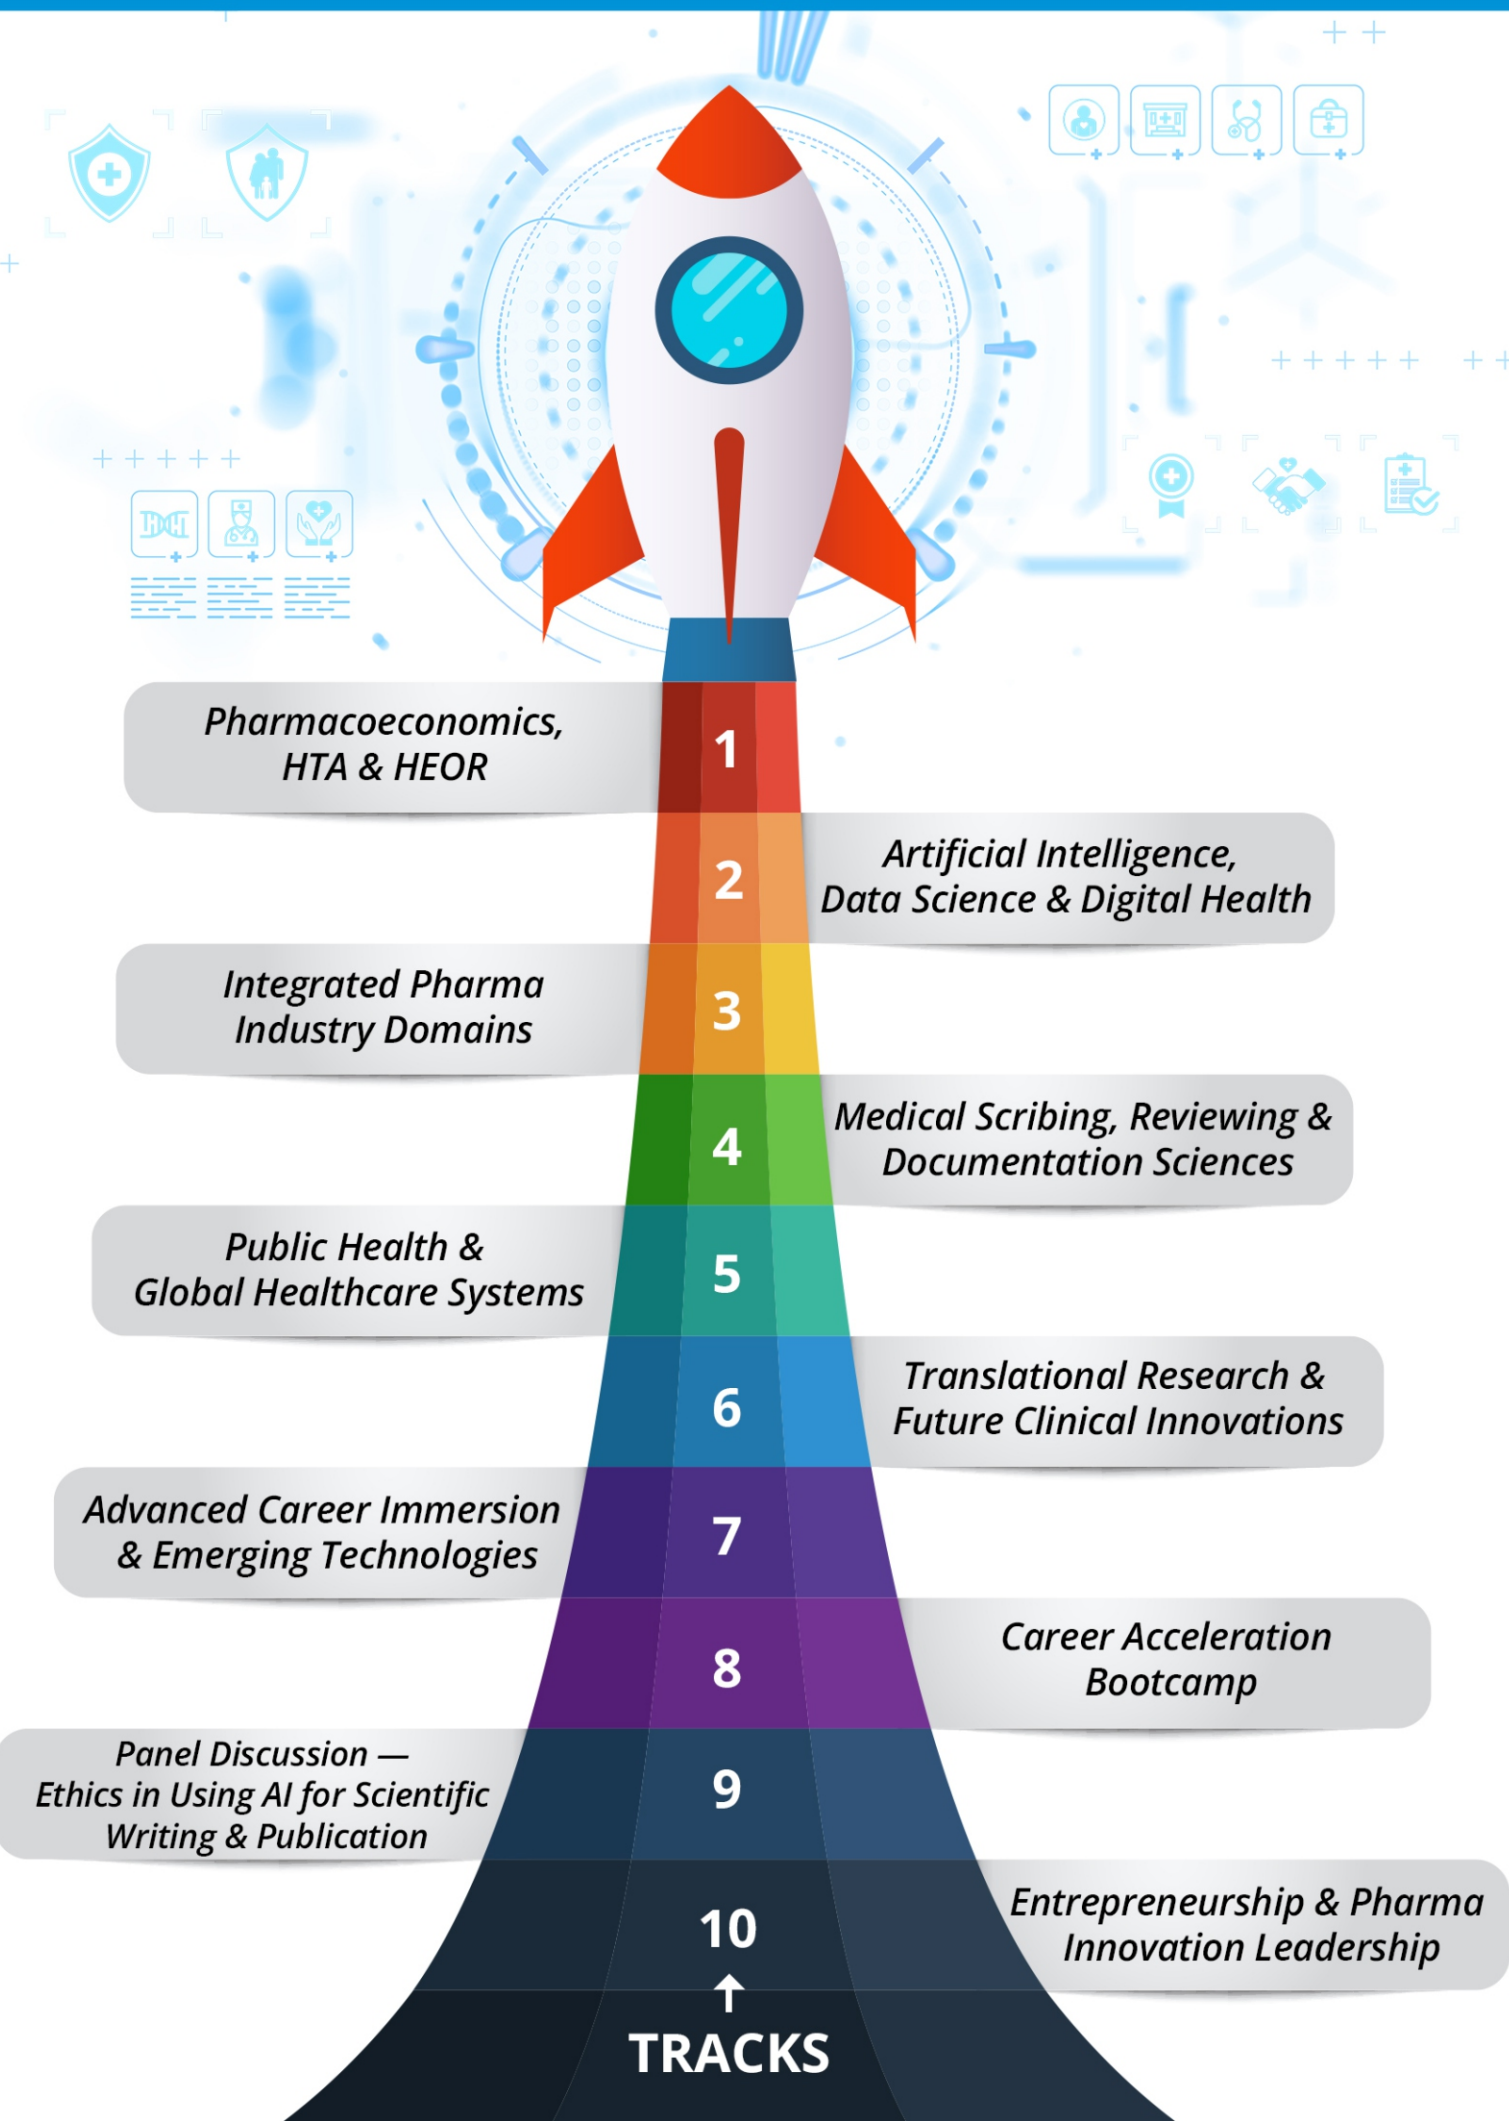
Pharmacoeconomics, HTA & HEOR

1

2

Artificial Intelligence, Data Science & Digital Health

Integrated Pharma Industry Domains

3

4

Medical Scribing, Reviewing & Documentation Sciences

Public Health & Global Healthcare Systems

5

6

Translational Research & Future Clinical Innovations

Advanced Career Immersion & Emerging Technologies

7

8

Career Acceleration Bootcamp

Panel Discussion — Ethics in Using AI for Scientific Writing & Publication

9

10

Entrepreneurship & Pharma Innovation Leadership

TRACKS